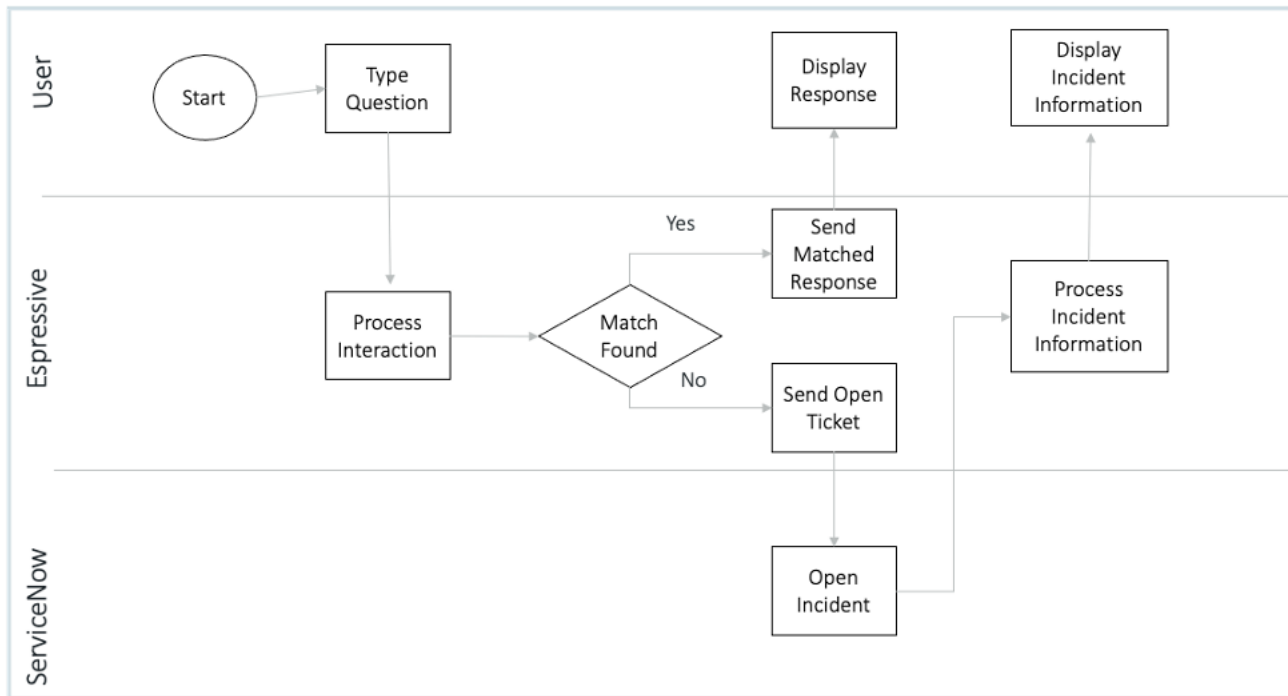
User

Start

Type Question

Display Response

Display Incident Information

Espressive

Yes

Send Matched Response

Process Interaction

Match Found

No

Send Open Ticket

Process Incident Information

ServiceNow

Open Incident